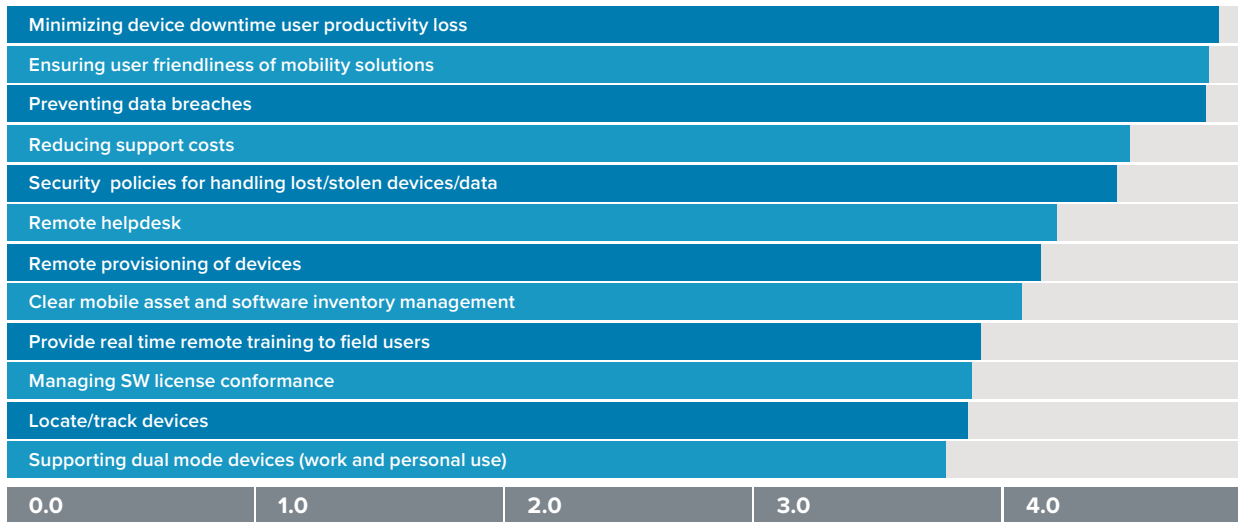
Minimizing device downtime user productivity loss
Ensuring user friendliness of mobility solutions
Preventing data breaches
Reducing support costs
Security policies for handling lost/stolen devices/data
Remote helpdesk
Remote provisioning of devices
Clear mobile asset and software inventory management
Provide real time remote training to field users
Managing SW license conformance
Locate/track devices
Supporting dual mode devices (work and personal use)

0.0
1.0
2.0
3.0
4.0